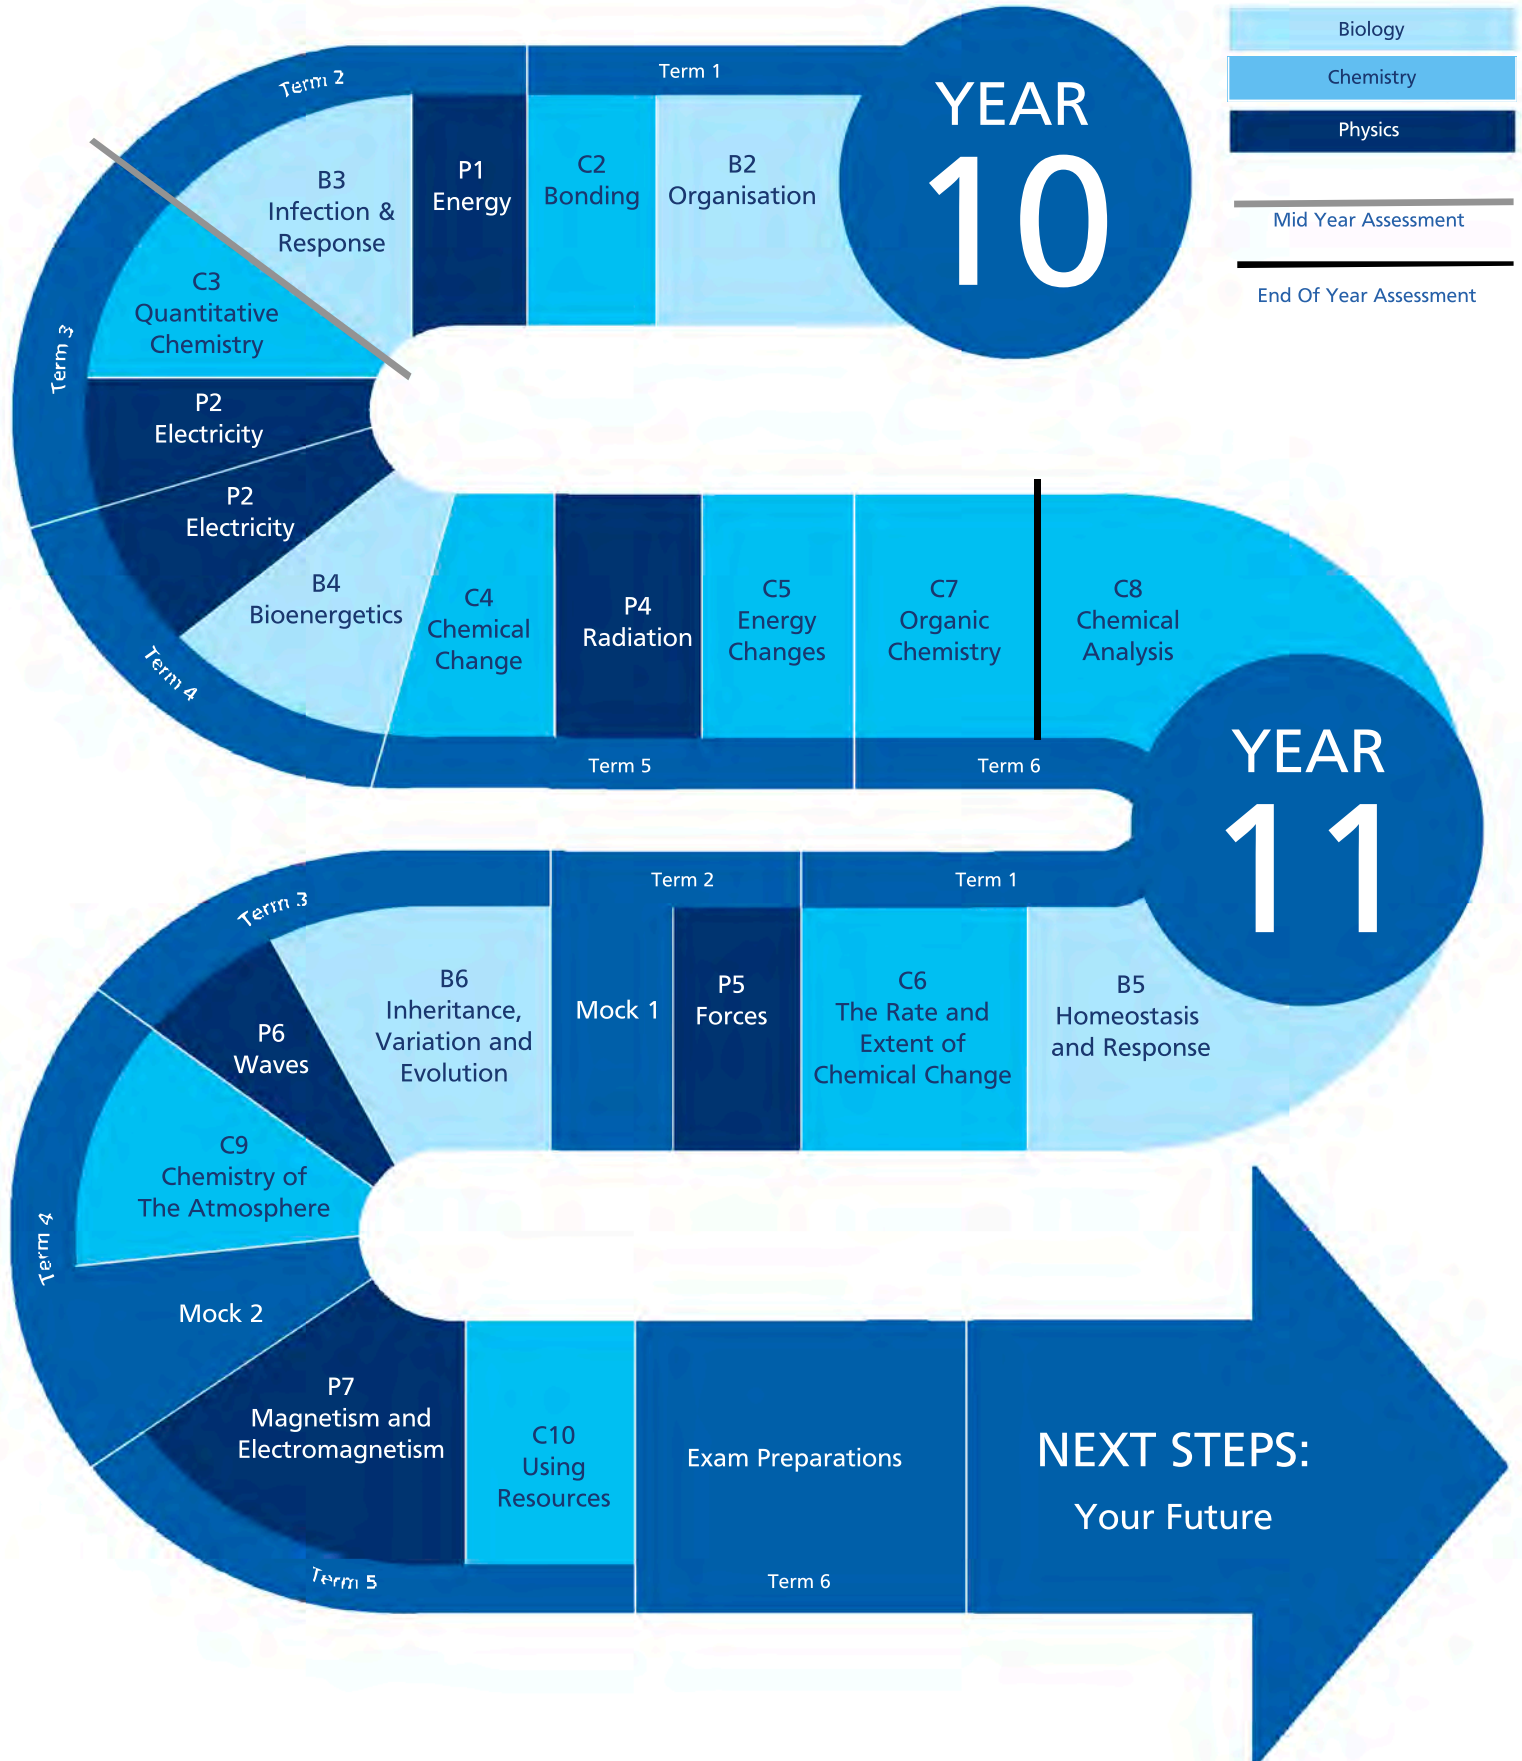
Biology

Chemistry

Physics

Mid Year Assessment

End Of Year Assessment

YEAR 10

Term 1

B2 Organisation

C2 Bonding

P1 Energy

Term 2

B3 Infection & Response

C3 Quantitative Chemistry

Term 3

P2 Electricity

P2 Electricity

B4 Bioenergetics

Term 4

C4 Chemical Change

P4 Radiation

C5 Energy Changes

Term 5

C7 Organic Chemistry

C8 Chemical Analysis

Term 6

YEAR 11

Term 1

B5 Homeostasis and Response

C6 The Rate and Extent of Chemical Change

Term 2

P5 Forces

Mock 1

B6 Inheritance, Variation and Evolution

Term 3

P6 Waves

C9 Chemistry of The Atmosphere

Term 4

Mock 2

P7 Magnetism and Electromagnetism

Term 5

C10 Using Resources

Exam Preparations

Term 6

NEXT STEPS: Your Future